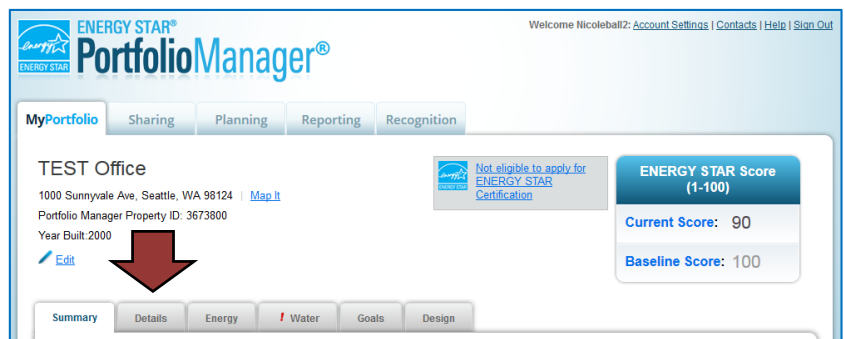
energy ENERGY STAR ENERGY STAR® PortfolioManager®

Welcome Nicoleball2: Account Settings | Contacts | Help | Sign Out

MyPortfolio Sharing Planning Reporting Recognition

TEST Office

1000 Sunnyvale Ave, Seattle, WA 98124 | Map It

Portfolio Manager Property ID: 3673800

Year Built:2000

Edit

ENERGY STAR Not eligible to apply for ENERGY STAR Certification

ENERGY STAR Score (1-100)

Current Score: 90

Baseline Score: 100

Summary Details Energy ! Water Goals Design